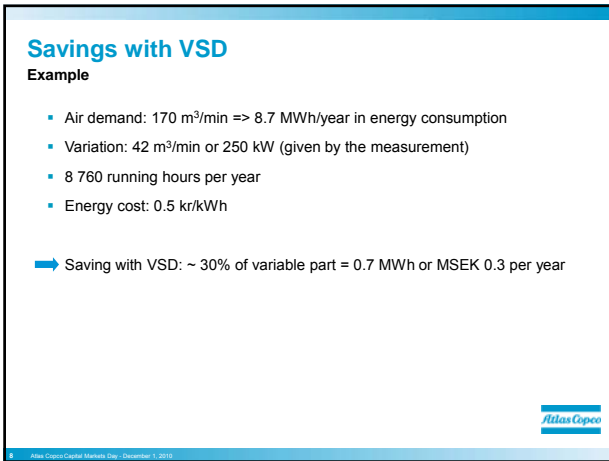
Savings with VSD
Example

- Air demand: 170 m$^3$/min => 8.7 MWh/year in energy consumption
- Variation: 42 m$^3$/min or 250 kW (given by the measurement)
- 8 760 running hours per year
- Energy cost: 0.5 kr/kWh

Saving with VSD: ~ 30% of variable part = 0.7 MWh or MSEK 0.3 per year

Atlas Copco

8 Atlas Copco Capital Markets Day - December 1, 2010